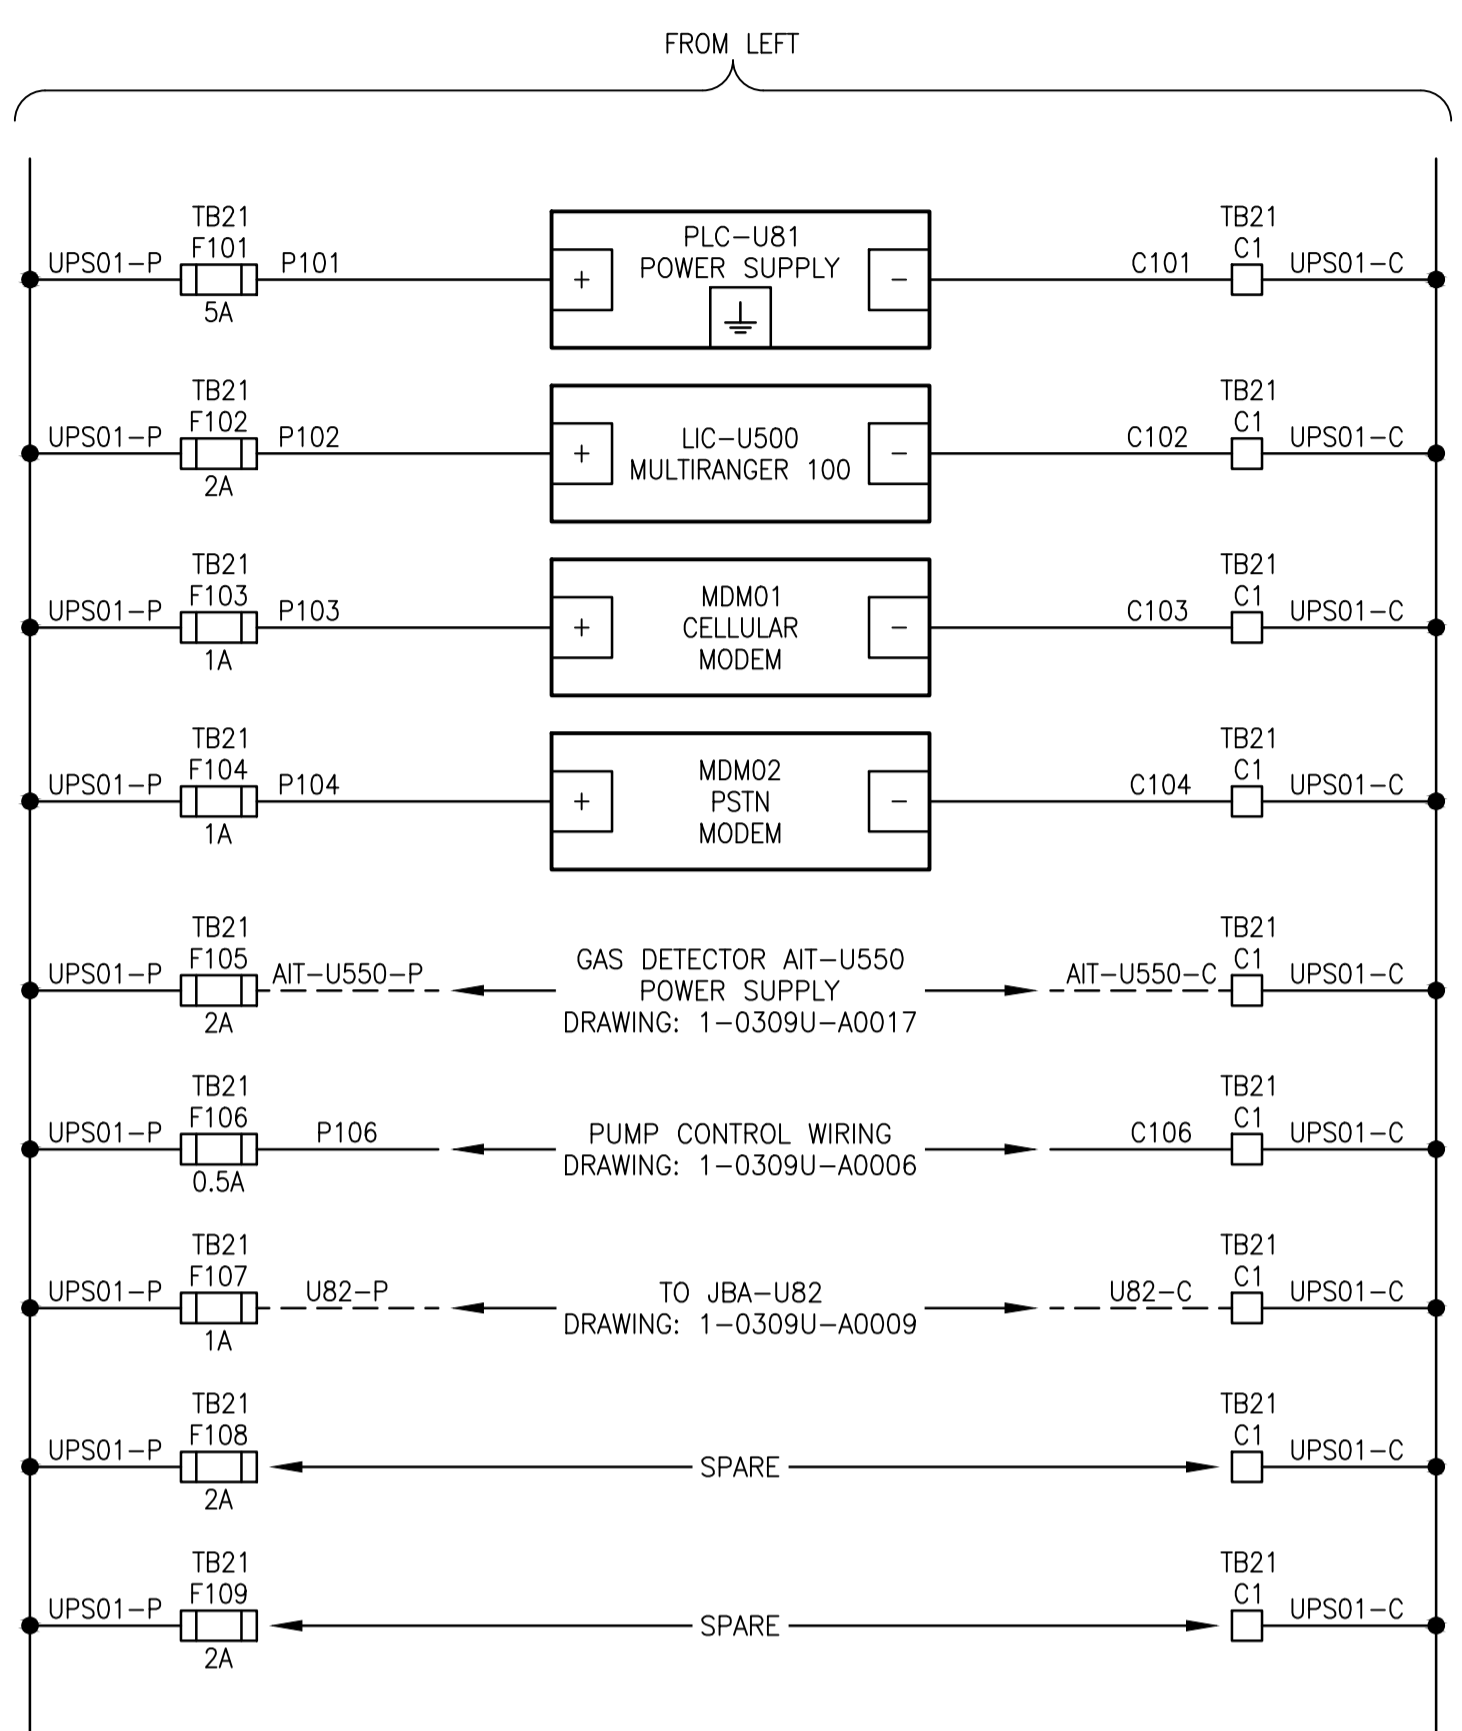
FROM LEFT

TB21
F101
UPS01–P
P101
5A
PLC–U81
POWER SUPPLY
+
–
C101
TB21
C1
UPS01–C

TB21
F102
UPS01–P
P102
2A
+
LIC–U500
MULTIRANGER 100
–
C102
TB21
C1
UPS01–C

TB21
F103
UPS01–P
P103
1A
+
MDM01
CELLULAR
MODEM
–
C103
TB21
C1
UPS01–C

TB21
F104
UPS01–P
P104
1A
+
MDM02
PSTN
MODEM
–
C104
TB21
C1
UPS01–C

TB21
F105
UPS01–P
AIT–U550–P
2A
GAS DETECTOR AIT–U550
POWER SUPPLY
DRAWING: 1–0309U–A0017
AIT–U550–C
TB21
C1
UPS01–C

TB21
F106
UPS01–P
P106
0.5A
PUMP CONTROL WIRING
DRAWING: 1–0309U–A0006
C106
TB21
C1
UPS01–C

TB21
F107
UPS01–P
U82–P
1A
TO JBA–U82
DRAWING: 1–0309U–A0009
U82–C
TB21
C1
UPS01–C

TB21
F108
UPS01–P
2A
SPARE
TB21
C1
UPS01–C

TB21
F109
UPS01–P
2A
SPARE
TB21
C1
UPS01–C